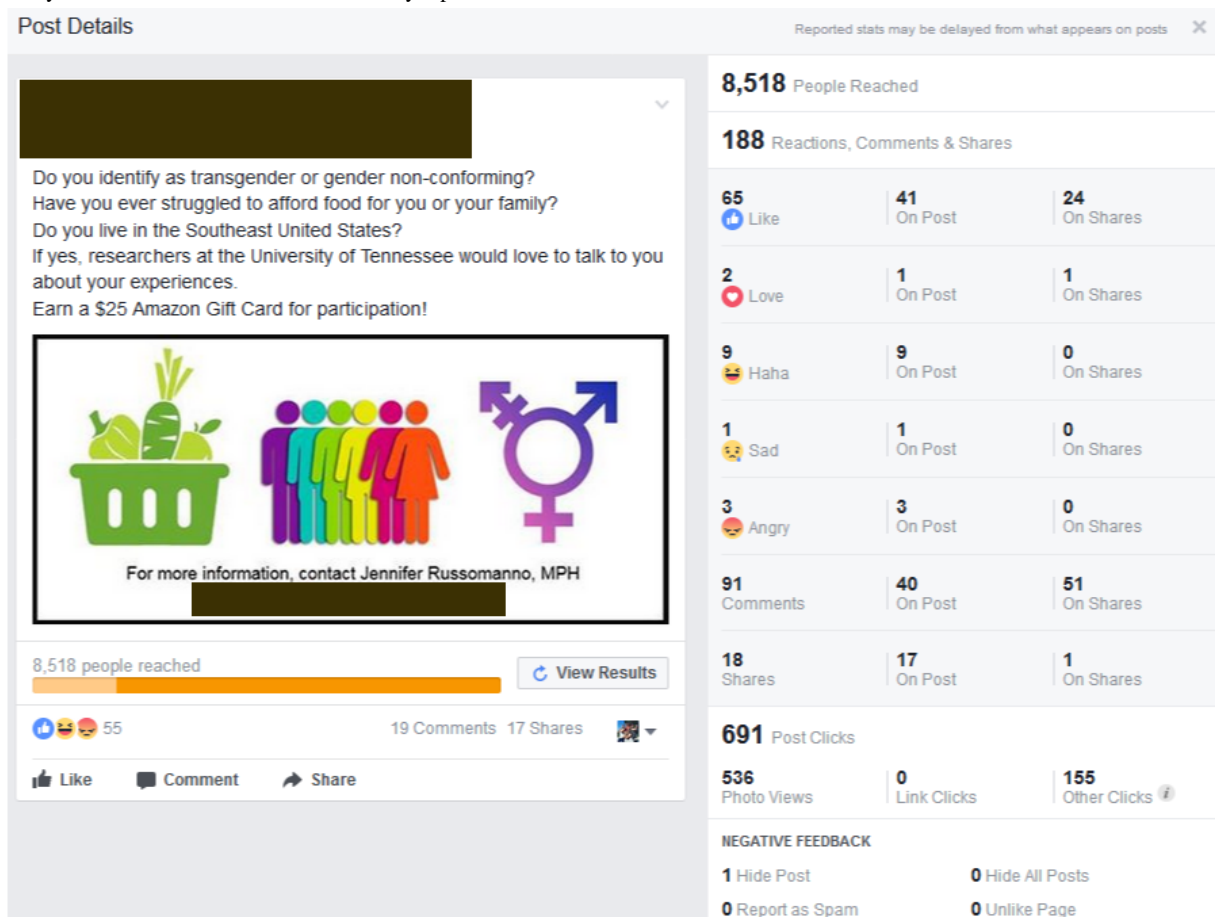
Post Details

Reported stats may be delayed from what appears on posts

Do you identify as transgender or gender non-conforming?
Have you ever struggled to afford food for you or your family?
Do you live in the Southeast United States?
If yes, researchers at the University of Tennessee would love to talk to you about your experiences.
Earn a $25 Amazon Gift Card for participation!

For more information, contact Jennifer Russomanno, MPH

8,518 people reached

View Results

55

19 Comments 17 Shares

Like Comment Share

8,518 People Reached

188 Reactions, Comments & Shares

| | | |
|---|---|---|
| 65 Like | 41 On Post | 24 On Shares |
| 2 Love | 1 On Post | 1 On Shares |
| 9 Haha | 9 On Post | 0 On Shares |
| 1 Sad | 1 On Post | 0 On Shares |
| 3 Angry | 3 On Post | 0 On Shares |
| 91 Comments | 40 On Post | 51 On Shares |
| 18 Shares | 17 On Post | 1 On Shares |

691 Post Clicks

| | | |
|---|---|---|
| 536 Photo Views | 0 Link Clicks | 155 Other Clicks |

NEGATIVE FEEDBACK

1 Hide Post 0 Hide All Posts

0 Report as Spam 0 Unlike Page